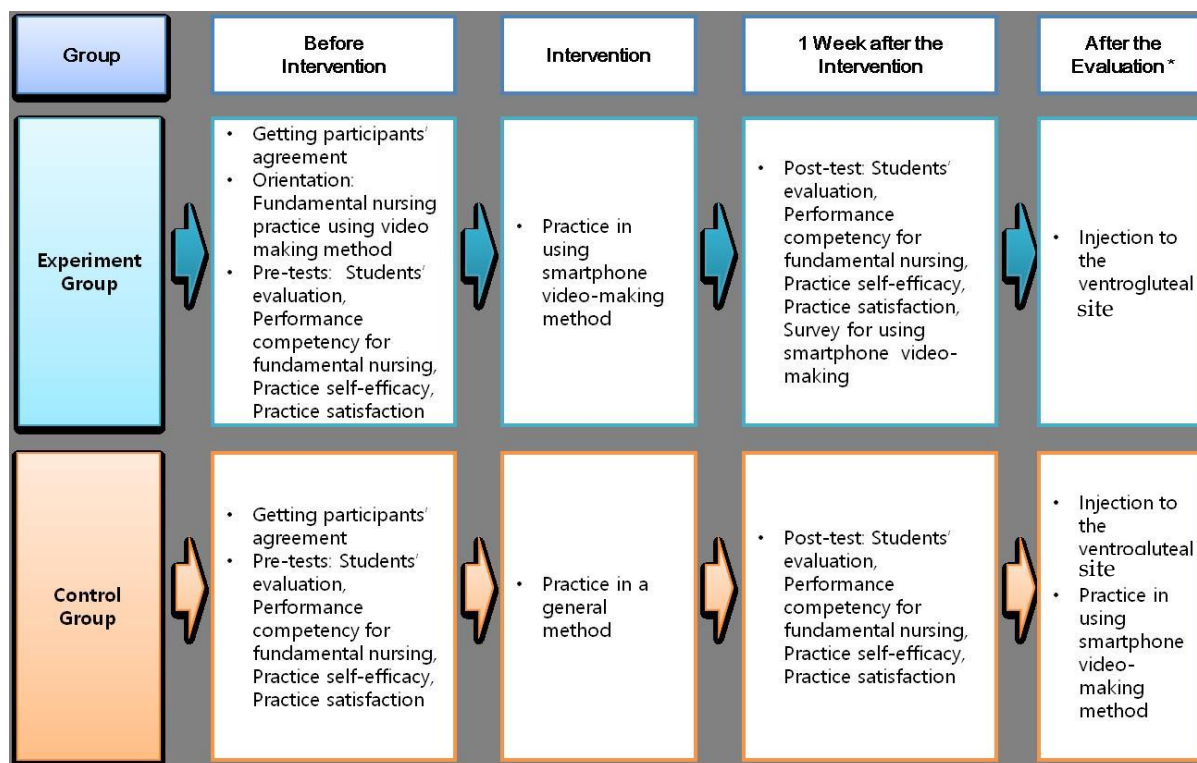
| Group | Before Intervention | Intervention | 1 Week after the Intervention | After the Evaluation * |
|---|---|---|---|---|
| Experiment Group | • Getting participants' agreement • Orientation: Fundamental nursing practice using video making method • Pre-tests: Students' evaluation, Performance competency for fundamental nursing, Practice self-efficacy, Practice satisfaction | • Practice in using smartphone video-making method | • Post-test: Students' evaluation, Performance competency for fundamental nursing, Practice self-efficacy, Practice satisfaction, Survey for using smartphone video-making | • Injection to the ventrogluteal site |
| Control Group | • Getting participants' agreement • Pre-tests: Students' evaluation, Performance competency for fundamental nursing, Practice self-efficacy, Practice satisfaction | • Practice in a general method | • Post-test: Students' evaluation, Performance competency for fundamental nursing, Practice self-efficacy, Practice satisfaction | • Injection to the ventrogluteal site • Practice in using smartphone video-making method |